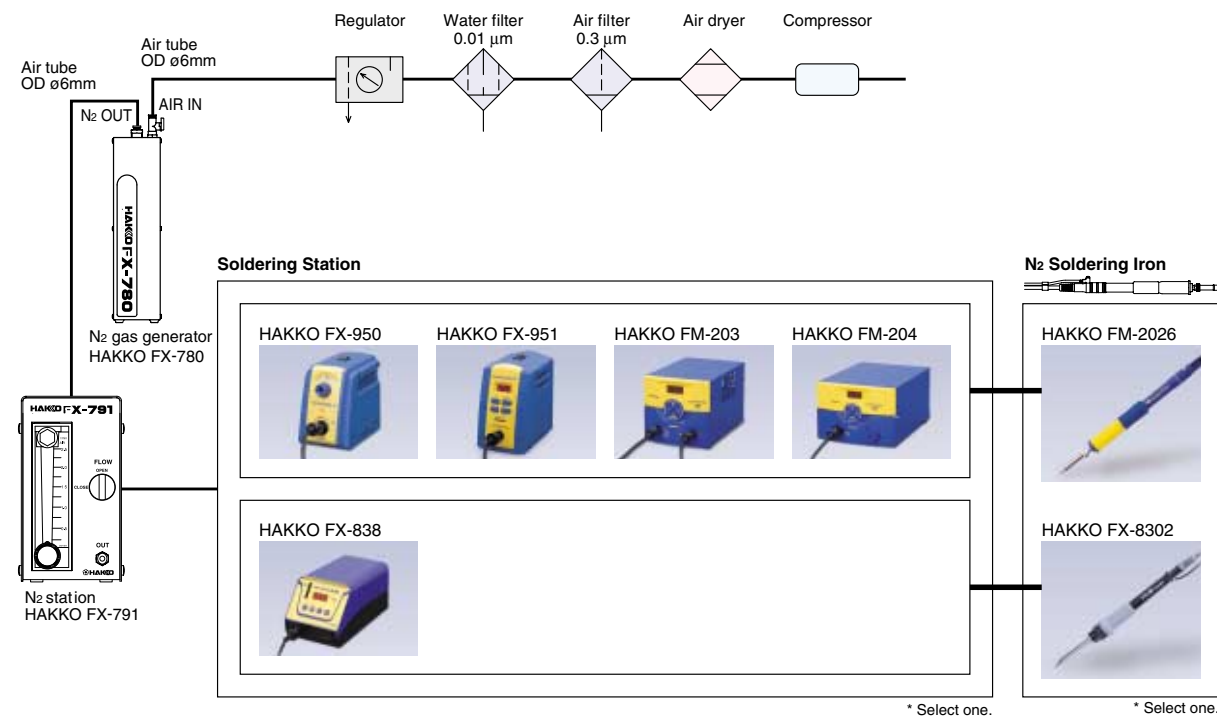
Regulator

Water filter
0.01 μm

Air filter
0.3 μm

Air dryer

Compressor

Air tube
OD ø6mm

Air tube
OD ø6mm

$N_2$ OUT

AIR IN

HAKKO FX-780

$N_2$ gas generator
HAKKO FX-780

HAKKO FX-791

FLOW

OPEN

CLOSE

OUT

HAKKO

$N_2$ station
HAKKO FX-791

Soldering Station

HAKKO FX-950

HAKKO FX-951

HAKKO FM-203

HAKKO FM-204

HAKKO FX-838

* Select one.

$N_2$ Soldering Iron

HAKKO FM-2026

HAKKO FX-8302

* Select one.